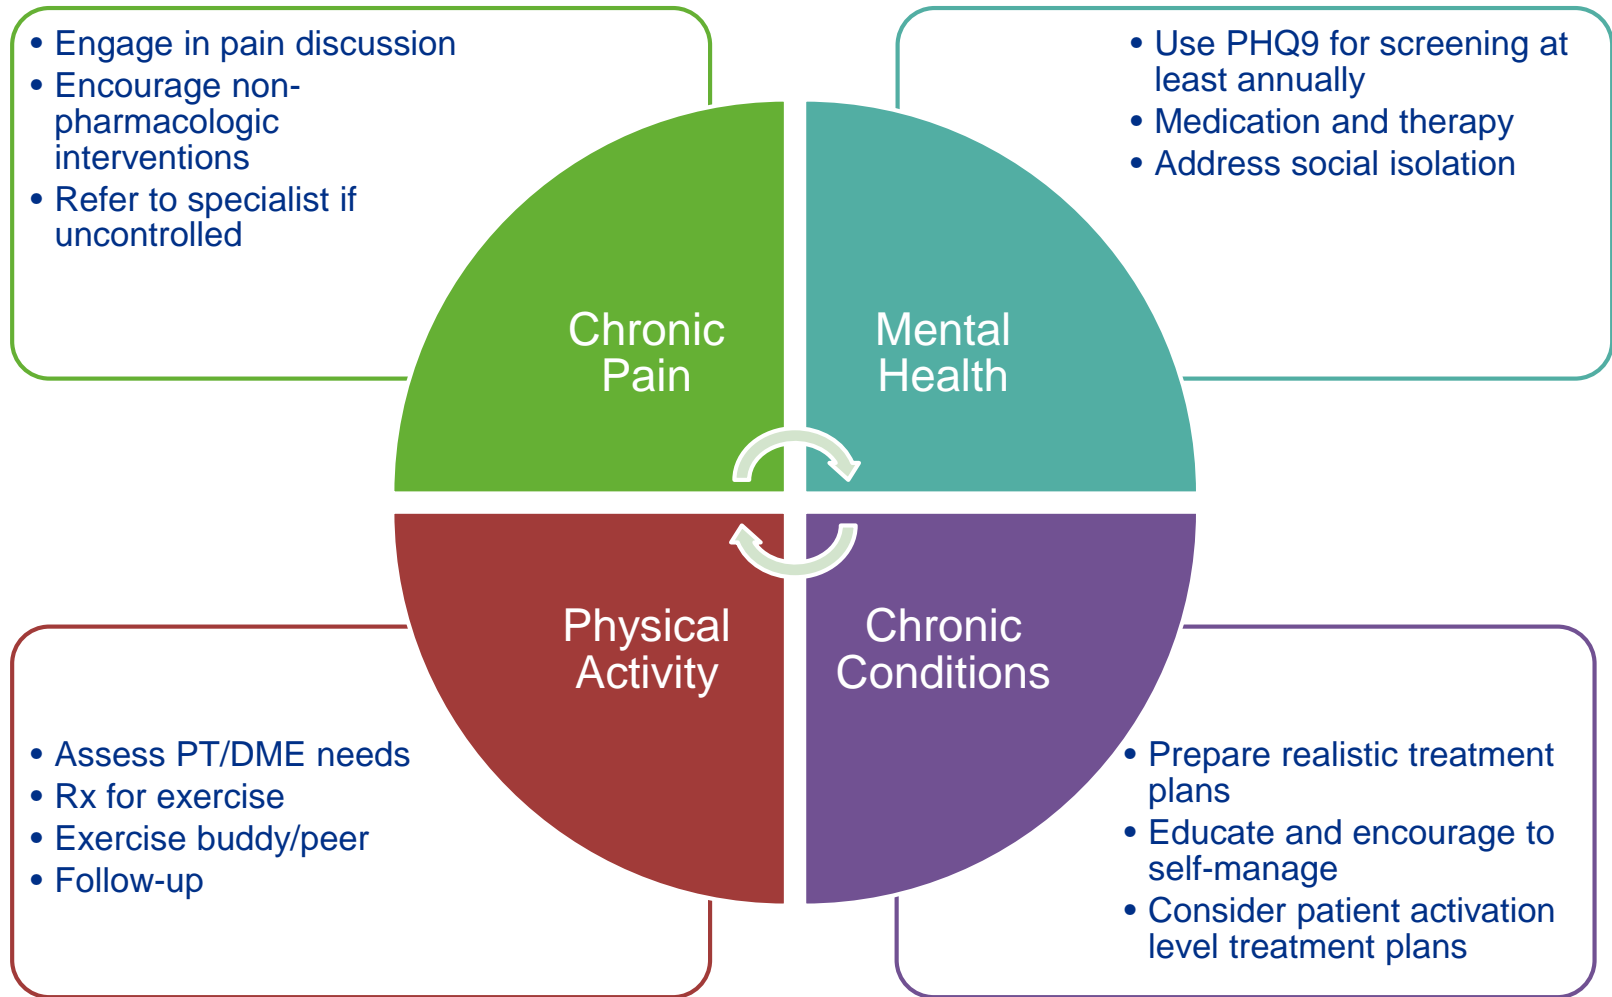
• Engage in pain discussion
• Encourage non-pharmacologic interventions
• Refer to specialist if uncontrolled

• Use PHQ9 for screening at least annually
• Medication and therapy
• Address social isolation

Chronic Pain

Mental Health

Physical Activity

Chronic Conditions

• Assess PT/DME needs
• Rx for exercise
• Exercise buddy/peer
• Follow-up

• Prepare realistic treatment plans
• Educate and encourage to self-manage
• Consider patient activation level treatment plans